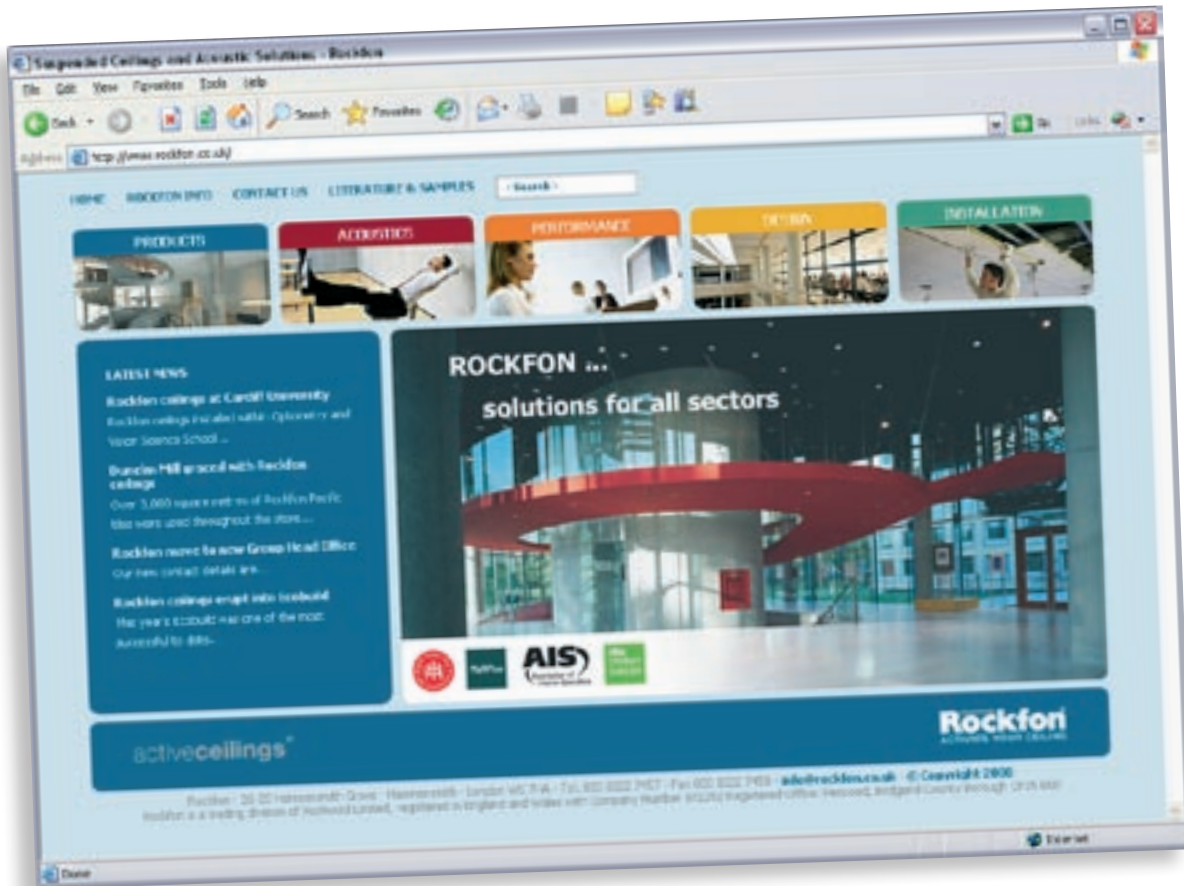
Suspended Ceilings and Acoustic Solutions - Rockfon

File Edit View Favorites Tools Help

Back Search Favorites

Address http://www.rockfon.co.uk/

Go Links

HOME ROCKFON INFO CONTACT US LITERATURE & SAMPLES - Search -

PRODUCTS ACOUSTICS PERFORMANCE DESIGN INSTALLATION

LATEST NEWS

Rockfon ceilings at Cardiff University
Rockfon ceilings installed within Optometry and Vision Science School ...

Duncan Mill graced with Rockfon ceilings
Over 3,000 square metres of Rockfon Pacific tiles were used throughout the store....

Rockfon moves to new Group Head Office
Our new contact details are...

Rockfon ceilings erupt into Ecobuild
This year's Ecobuild was one of the most successful to date...

ROCKFON ...
solutions for all sectors

AIS

activeceilings

Rockfon

Rockfon · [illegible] · info@rockfon.co.uk · © Copyright 2008
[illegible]

Done

Internet